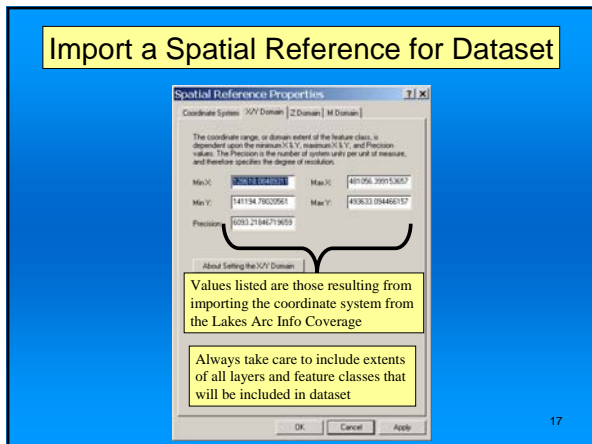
Import a Spatial Reference for Dataset

Spatial Reference Properties ? ×

Coordinate System | X/Y Domain | Z Domain | M Domain

The coordinate range, or domain extent of the feature class, is dependent upon the minimum X & Y, maximum X & Y, and Precision values. The Precision is the number of system units per unit of measure, and therefore specifies the degree of resolution.

Min X: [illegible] Max X: 481056.399153657

Min Y: 141194.79020561 Max Y: 493633.094466157

Precision: 6093.21846719659

About Setting the X/Y Domain

Values listed are those resulting from importing the coordinate system from the Lakes Arc Info Coverage

Always take care to include extents of all layers and feature classes that will be included in dataset

OK Cancel Apply

17